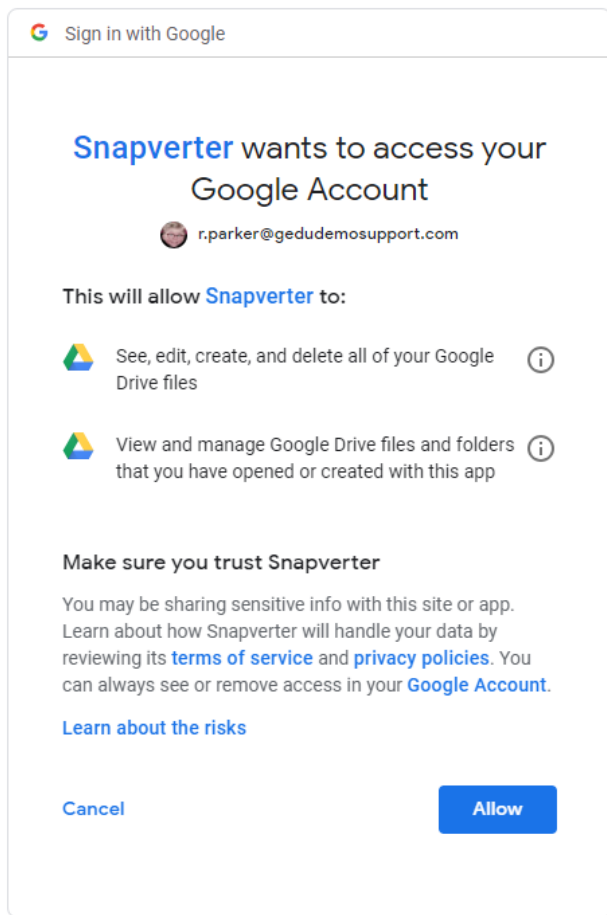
G Sign in with Google

Snapverter wants to access your Google Account

r.parker@gedudemosupport.com

This will allow Snapverter to:

See, edit, create, and delete all of your Google Drive files

View and manage Google Drive files and folders that you have opened or created with this app

Make sure you trust Snapverter

You may be sharing sensitive info with this site or app. Learn about how Snapverter will handle your data by reviewing its terms of service and privacy policies. You can always see or remove access in your Google Account.

Learn about the risks

Cancel

Allow